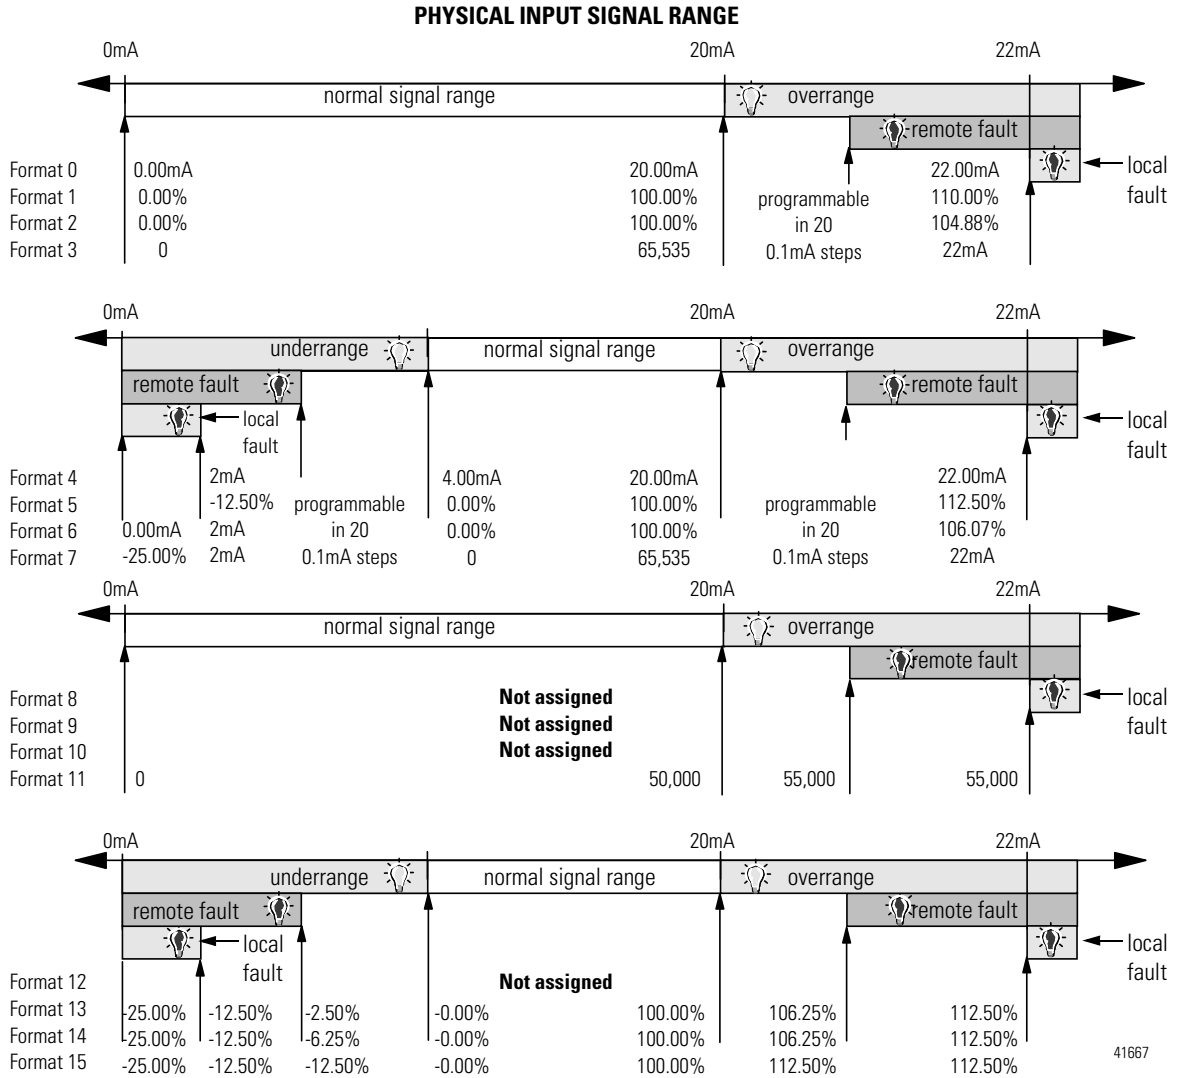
PHYSICAL INPUT SIGNAL RANGE

0mA 20mA 22mA

normal signal range overrange

remote fault

local fault

Format 0 0.00mA 20.00mA 22.00mA
Format 1 0.00% 100.00% programmable 110.00%
Format 2 0.00% 100.00% in 20 104.88%
Format 3 0 65,535 0.1mA steps 22mA

0mA 20mA 22mA

underrange normal signal range overrange

remote fault remote fault

local fault local fault

Format 4 2mA 4.00mA 20.00mA 22.00mA
Format 5 -12.50% programmable 0.00% 100.00% programmable 112.50%
Format 6 0.00mA 2mA in 20 0.00% 100.00% in 20 106.07%
Format 7 -25.00% 2mA 0.1mA steps 0 65,535 0.1mA steps 22mA

0mA 20mA 22mA

normal signal range overrange

remote fault

local fault

Format 8 Not assigned
Format 9 Not assigned
Format 10 Not assigned
Format 11 0 50,000 55,000 55,000

0mA 20mA 22mA

underrange normal signal range overrange

remote fault remote fault

local fault local fault

Format 12 Not assigned
Format 13 -25.00% -12.50% -2.50% -0.00% 100.00% 106.25% 112.50%
Format 14 -25.00% -12.50% -6.25% -0.00% 100.00% 106.25% 112.50%
Format 15 -25.00% -12.50% -12.50% -0.00% 100.00% 112.50% 112.50%

41667